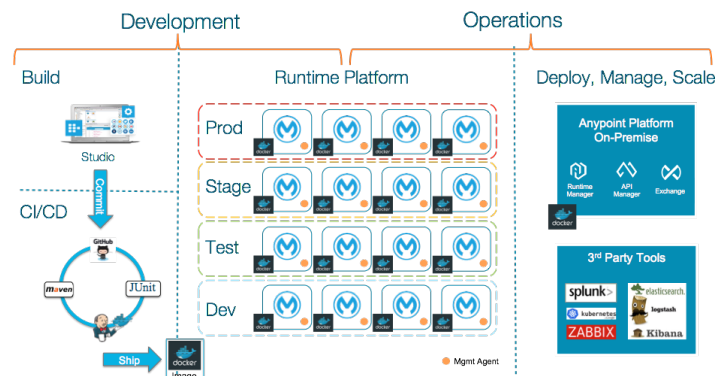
Development

Operations

Build

Runtime Platform

Deploy, Manage, Scale

Studio

Commit

CI/CD

GitHub

maven

JUnit

Ship

docker

Image

Prod

Stage

Test

Dev

docker

Mgmt Agent

Anypoint Platform On-Premise

Runtime Manager

API Manager

Exchange

docker

3rd Party Tools

splunk>

elasticsearch

kubernetes

logstash

ZABBIX

Kibana